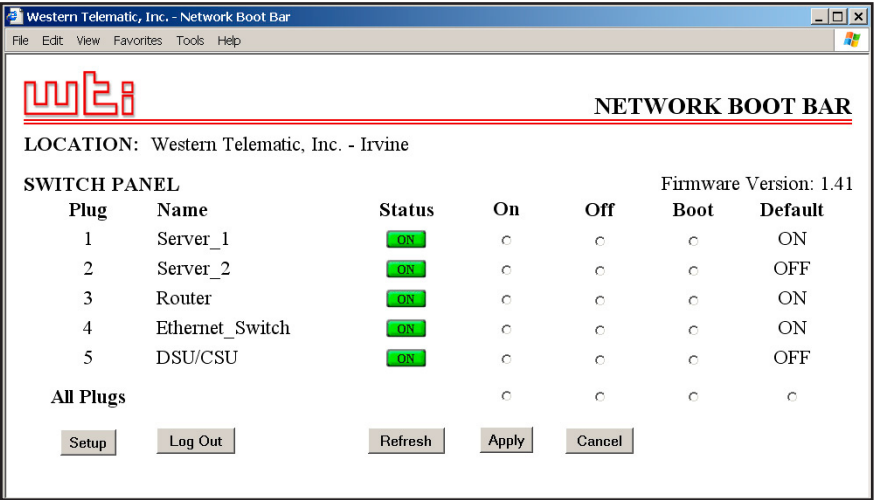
Western Telematic, Inc. - Network Boot Bar

File Edit View Favorites Tools Help

wti

NETWORK BOOT BAR

LOCATION: Western Telematic, Inc. - Irvine

SWITCH PANEL

Firmware Version: 1.41

| Plug | Name | Status | On | Off | Boot | Default |
|---|---|---|---|---|---|---|
| 1 | Server_1 | ON | | | | ON |
| 2 | Server_2 | ON | | | | OFF |
| 3 | Router | ON | | | | ON |
| 4 | Ethernet_Switch | ON | | | | ON |
| 5 | DSU/CSU | ON | | | | OFF |
| All Plugs | | | | | | |

Setup Log Out Refresh Apply Cancel